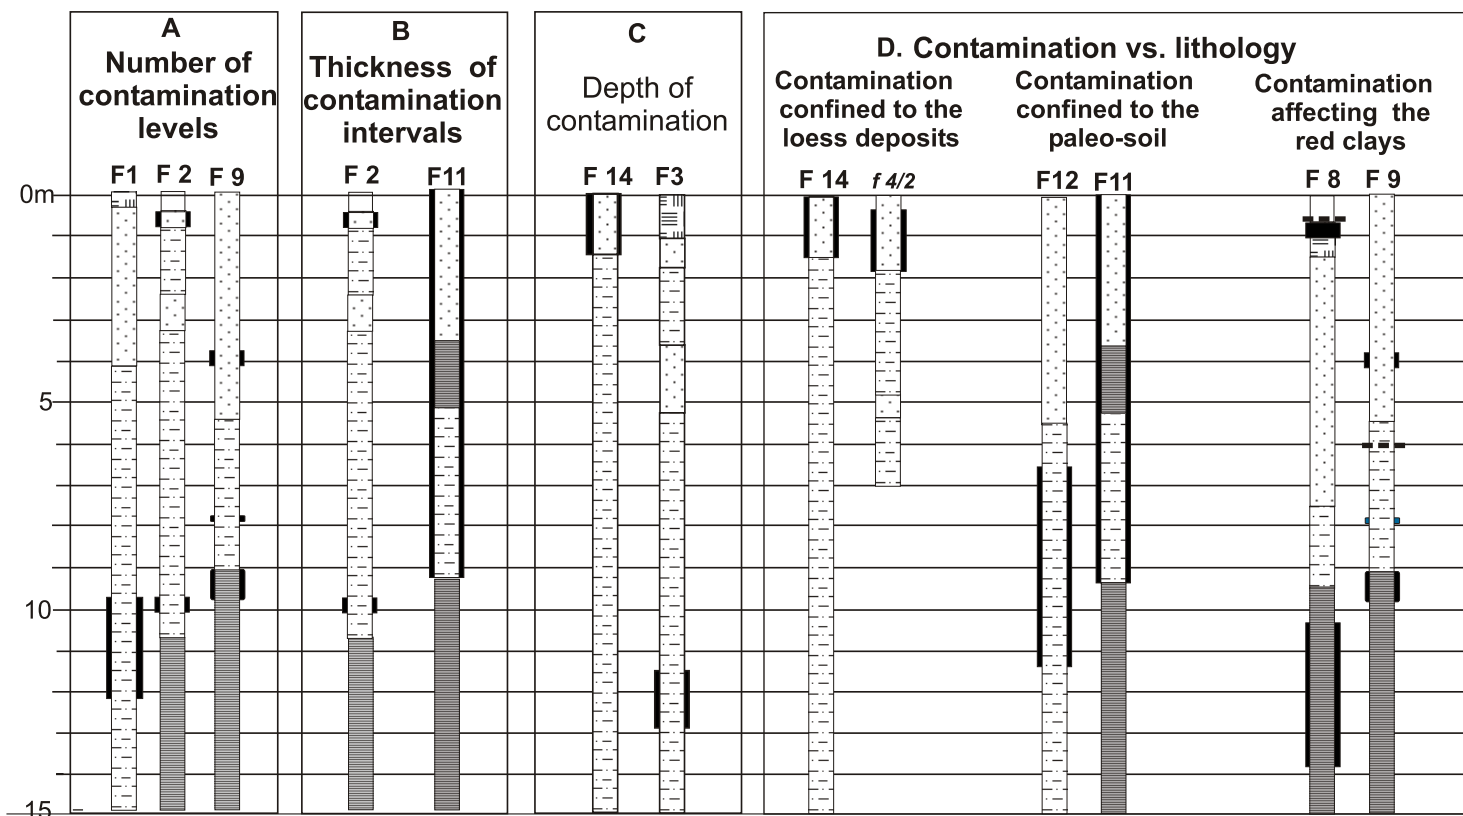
A
Number of contamination levels

F1 F 2 F 9

B
Thickness of contamination intervals

F 2 F11

C
Depth of contamination

F 14 F3

D. Contamination vs. lithology

Contamination confined to the loess deposits

F 14 f 4/2

Contamination confined to the paleo-soil

F12 F11

Contamination affecting the red clays

F 8 F 9

0m
5
10
15